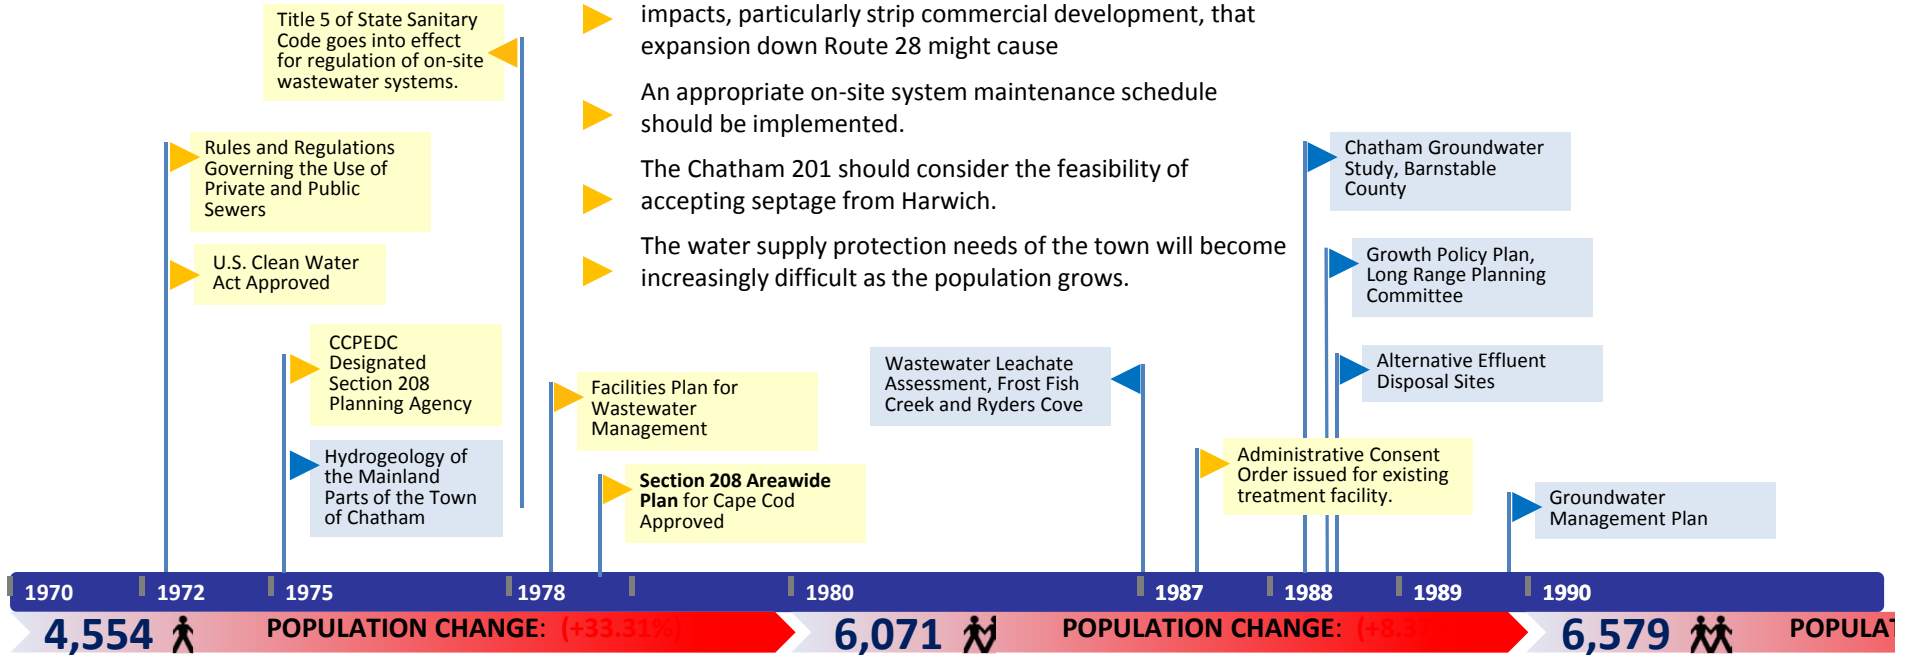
Title 5 of State Sanitary Code goes into effect for regulation of on-site wastewater systems.

impacts, particularly strip commercial development, that expansion down Route 28 might cause

An appropriate on-site system maintenance schedule should be implemented.

The Chatham 201 should consider the feasibility of accepting septage from Harwich.

The water supply protection needs of the town will become increasingly difficult as the population grows.

Rules and Regulations Governing the Use of Private and Public Sewers

U.S. Clean Water Act Approved

CCPEDC Designated Section 208 Planning Agency

Hydrogeology of the Mainland Parts of the Town of Chatham

Facilities Plan for Wastewater Management

**Section 208 Areawide Plan** for Cape Cod Approved

Wastewater Leachate Assessment, Frost Fish Creek and Ryders Cove

Chatham Groundwater Study, Barnstable County

Growth Policy Plan, Long Range Planning Committee

Alternative Effluent Disposal Sites

Administrative Consent Order issued for existing treatment facility.

Groundwater Management Plan

1970 1972 1975 1978 1980 1987 1988 1989 1990

4,554 POPULATION CHANGE: (+33.31%)

6,071 POPULATION CHANGE: (+8.3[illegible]

6,579 POPULA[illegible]